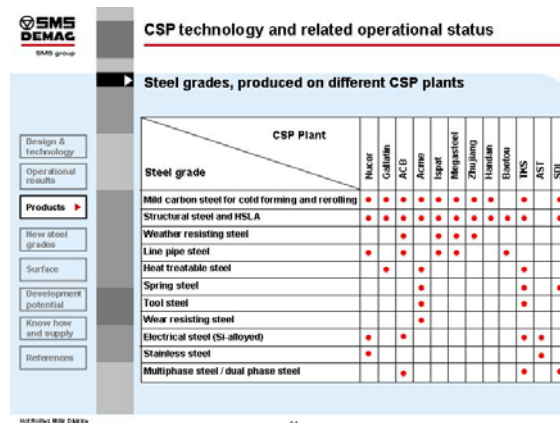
SMS DEMAG
SMS group

CSP technology and related operational status

Design & technology
Operational results
Products
New steel grades
Surface
Development potential
Know how and supply
References

Steel grades, produced on different CSP plants

| CSP Plant / Steel grade | Nucor | Gallatin | ACB | Acme | Ispat | Megasteel | Zhujiang | Handan | Baotou | TKS | AST | SDI |
|---|---|---|---|---|---|---|---|---|---|---|---|---|
| Mild carbon steel for cold forming and rerolling | • | • | • | • | • | • | • | • |  | • |  | • |
| Structural steel and HSLA | • | • | • | • | • | • | • | • | • | • |  | • |
| Weather resisting steel |  |  | • |  | • | • | • |  |  |  |  |  |
| Line pipe steel | • |  | • |  | • | • |  |  | • |  |  |  |
| Heat treatable steel |  | • |  | • |  |  |  |  |  | • |  |  |
| Spring steel |  |  |  | • |  |  |  |  |  | • |  |  |
| Tool steel |  |  |  | • |  |  |  |  |  | • |  |  |
| Wear resisting steel |  |  |  | • |  |  |  |  |  |  |  |  |
| Electrical steel (Si-alloyed) | • |  | • |  |  |  |  |  |  | • | • |  |
| Stainless steel | • |  |  |  |  |  |  |  |  |  | • |  |
| Multiphase steel / dual phase steel |  |  | • |  |  |  |  |  |  | • |  | • |

Hot Rolled Mill Division
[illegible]